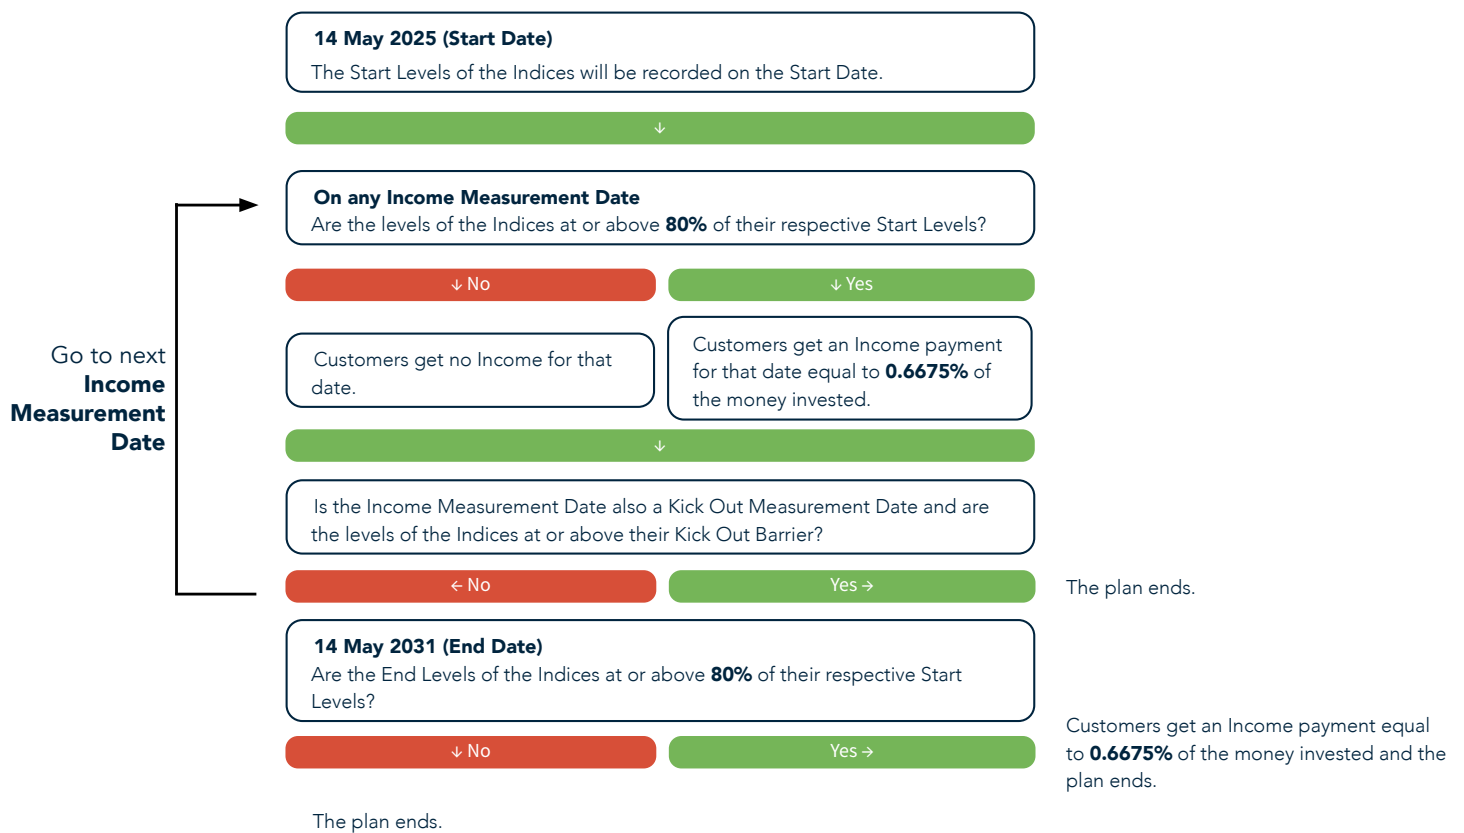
**14 May 2025 (Start Date)**
The Start Levels of the Indices will be recorded on the Start Date.

↓

Go to next **Income Measurement Date**

**On any Income Measurement Date**
Are the levels of the Indices at or above **80%** of their respective Start Levels?

↓ No

↓ Yes

Customers get no Income for that date.

Customers get an Income payment for that date equal to **0.6675%** of the money invested.

↓

Is the Income Measurement Date also a Kick Out Measurement Date and are the levels of the Indices at or above their Kick Out Barrier?

← No

Yes →

The plan ends.

**14 May 2031 (End Date)**
Are the End Levels of the Indices at or above **80%** of their respective Start Levels?

↓ No

Yes →

Customers get an Income payment equal to **0.6675%** of the money invested and the plan ends.

The plan ends.